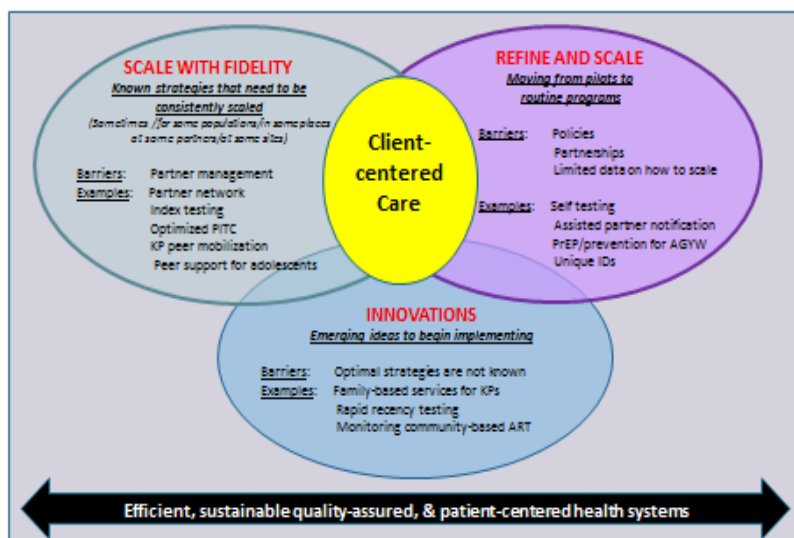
SCALE WITH FIDELITY

Known strategies that need to be consistently scaled

(Sometimes /for some populations/in some places at some partners/at some sites)

Barriers: Partner management

Examples: Partner network
Index testing
Optimized PITC
KP peer mobilization
Peer support for adolescents

Client-centered Care

REFINE AND SCALE

Moving from pilots to routine programs

Barriers: Policies
Partnerships
Limited data on how to scale

Examples: Self testing
Assisted partner notification
PrEP/prevention for AGYW
Unique IDs

INNOVATIONS

Emerging ideas to begin implementing

Barriers: Optimal strategies are not known

Examples: Family-based services for KPs
Rapid recency testing
Monitoring community-based ART

Efficient, sustainable quality-assured, & patient-centered health systems